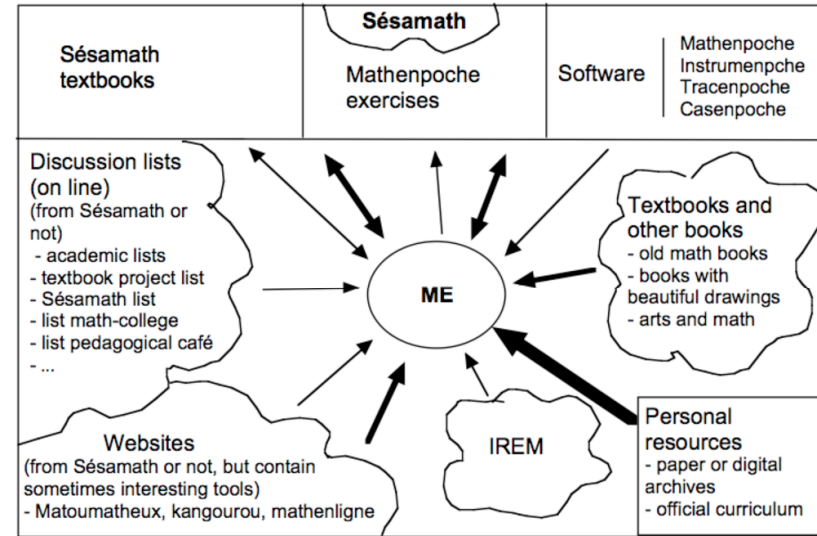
Sésamath textbooks

Sésamath

Mathenpoche exercises

Software

Mathenpoche
Instrumenpoche
Tracenpoche
Casenpoche

Discussion lists (on line)
(from Sésamath or not)
- academic lists
- textbook project list
- Sésamath list
- list math-college
- list pedagogical café
- ...

ME

Textbooks and other books
- old math books
- books with beautiful drawings
- arts and math

Websites
(from Sésamath or not, but contain sometimes interesting tools)
- Matoumatheux, kangourou, mathenligne

IREM

Personal resources
- paper or digital archives
- official curriculum